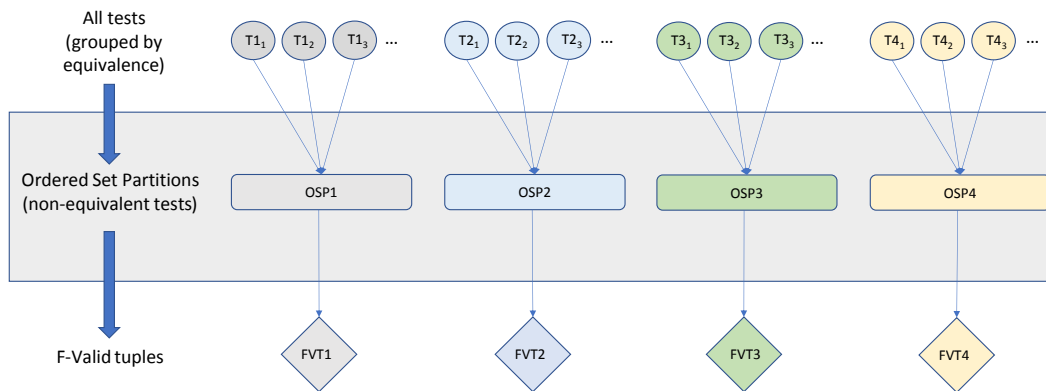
All tests (grouped by equivalence)

$T1_1$ $T1_2$ $T1_3$ ...

$T2_1$ $T2_2$ $T2_3$ ...

$T3_1$ $T3_2$ $T3_3$ ...

$T4_1$ $T4_2$ $T4_3$ ...

Ordered Set Partitions (non-equivalent tests)

OSP1

OSP2

OSP3

OSP4

F-Valid tuples

FVT1

FVT2

FVT3

FVT4